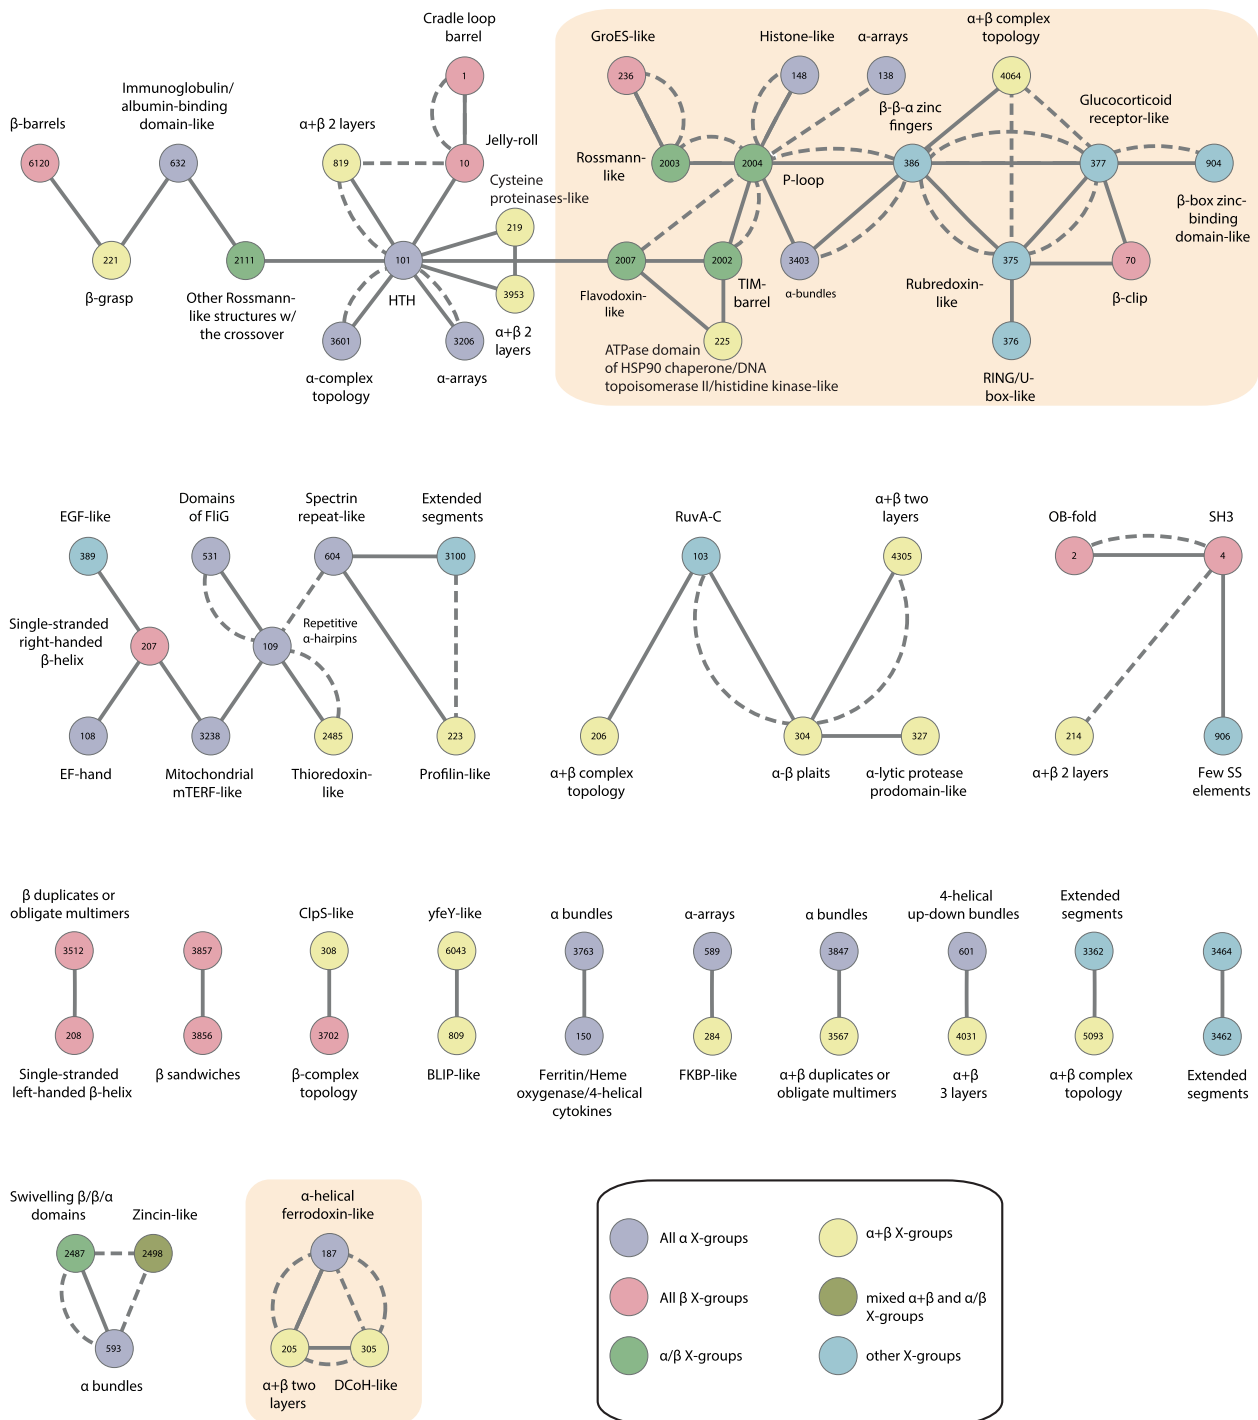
Cradle loop barrel

1

GroES-like

Histone-like

α-arrays

α+β complex topology

236

148

138

4064

β-barrels

Immunoglobulin/ albumin-binding domain-like

α+β 2 layers

Jelly-roll

β-β-α zinc fingers

Glucocorticoid receptor-like

6120

632

819

10

Rossmann-like

2003

2004

P-loop

386

377

904

Cysteine proteinases-like

β-box zinc-binding domain-like

219

221

2111

101

2007

2002

3403

375

70

β-grasp

Other Rossmann-like structures w/ the crossover

HTH

3953

Flavodoxin-like

TIM-barrel

α-bundles

Rubredoxin-like

β-clip

3601

3206

α+β 2 layers

225

376

α-complex topology

α-arrays

ATPase domain of HSP90 chaperone/DNA topoisomerase II/histidine kinase-like

RING/U-box-like

EGF-like

Domains of FliG

Spectrin repeat-like

Extended segments

RuvA-C

α+β two layers

OB-fold

SH3

389

531

604

3100

103

4305

2

4

Single-stranded right-handed β-helix

207

109

Repetitive α-hairpins

108

3238

2485

223

206

304

327

214

906

EF-hand

Mitochondrial mTERF-like

Thioredoxin-like

Profilin-like

α+β complex topology

α-β plaits

α-lytic protease prodomain-like

α+β 2 layers

Few SS elements

β duplicates or obligate multimers

ClpS-like

yfeY-like

α bundles

α-arrays

α bundles

4-helical up-down bundles

Extended segments

3512

3857

308

6043

3763

589

3847

601

3362

3464

208

3856

3702

809

150

284

3567

4031

5093

3462

Single-stranded left-handed β-helix

β sandwiches

β-complex topology

BLIP-like

Ferritin/Heme oxygenase/4-helical cytokines

FKBP-like

α+β duplicates or obligate multimers

α+β 3 layers

α+β complex topology

Extended segments

Swivelling β/β/α domains

Zincin-like

α-helical ferrodoxin-like

2487

2498

187

593

205

305

α bundles

α+β two layers

DCoH-like

All α X-groups

α+β X-groups

All β X-groups

mixed α+β and α/β X-groups

α/β X-groups

other X-groups